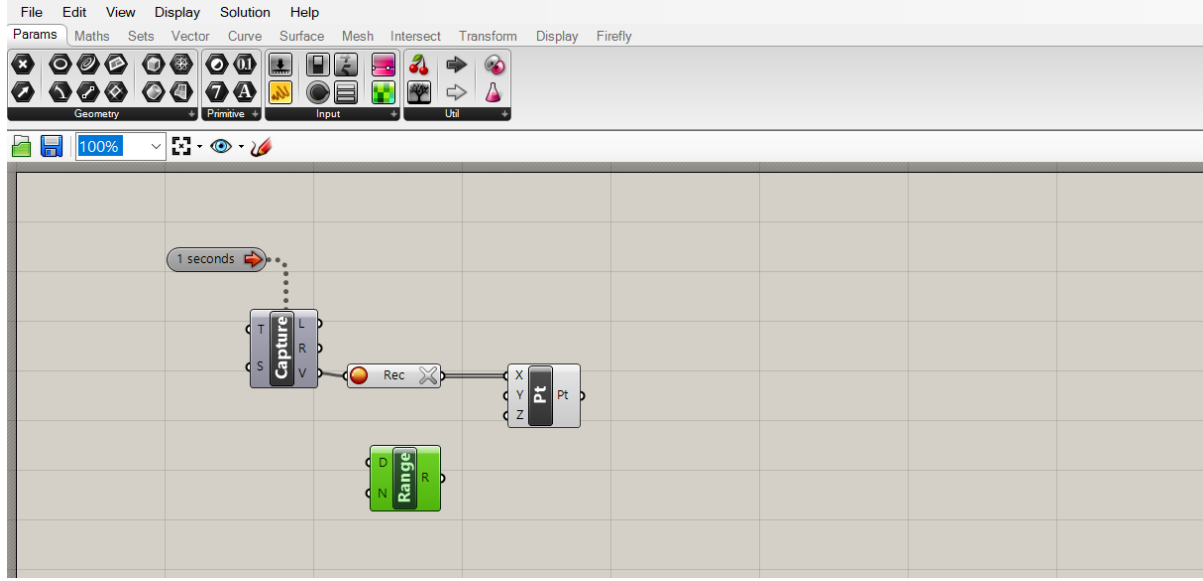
File Edit View Display Solution Help

Params Maths Sets Vector Curve Surface Mesh Intersect Transform Display Firefly

Geometry Primitive Input Util

100%

1 seconds

T S Capture L R V

Rec

X Y Z Pt Pt

D N Range R